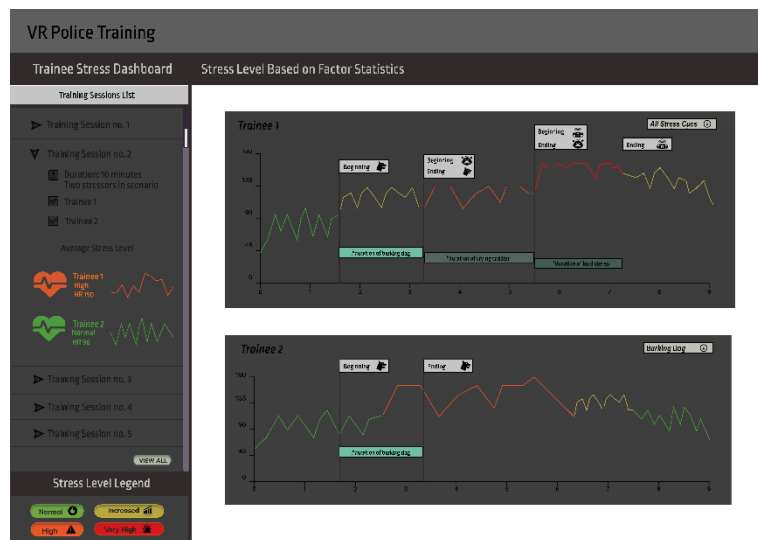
VR Police Training

Trainee Stress Dashboard

Stress Level Based on Factor Statistics

Training Sessions List

Training Session no. 1

Training Session no. 2

Duration: 90 minutes
Two stressors in scenario

Trainee 1

Trainee 2

Average Stress Level

Trainee 1
High
HR 150

Trainee 2
Normal
HR 90

Training Session no. 3

Training Session no. 4

Training Session no. 5

VIEW ALL

Stress Level Legend

Normal

Increased

High

Very High

Trainee 1

All Stress Cues

Beginning

Beginning

Ending

Beginning

Ending

Ending

150

125

100

75

0

*Duration of barking dog

*Duration of crying toddler

*Duration of loud stereo

0 1 2 3 4 5 6 7 8 9

Trainee 2

Barking Dog

Beginning

Ending

150

125

100

50

0

*Duration of barking dog

0 1 2 3 4 5 6 7 8 9